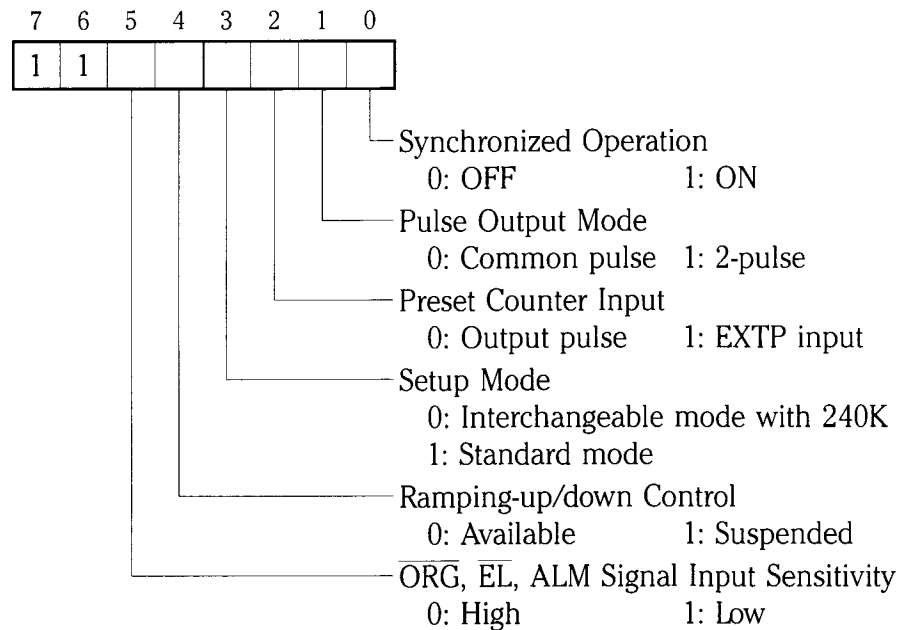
7 6 5 4 3 2 1 0

| 1 | 1 | | | | | | |
|---|---|---|---|---|---|---|---|

Synchronized Operation
0: OFF 1: ON

Pulse Output Mode
0: Common pulse 1: 2-pulse

Preset Counter Input
0: Output pulse 1: EXTP input

Setup Mode
0: Interchangeable mode with 240K
1: Standard mode

Ramping-up/down Control
0: Available 1: Suspended

$\overline{ORG}$, $\overline{EL}$, ALM Signal Input Sensitivity
0: High 1: Low